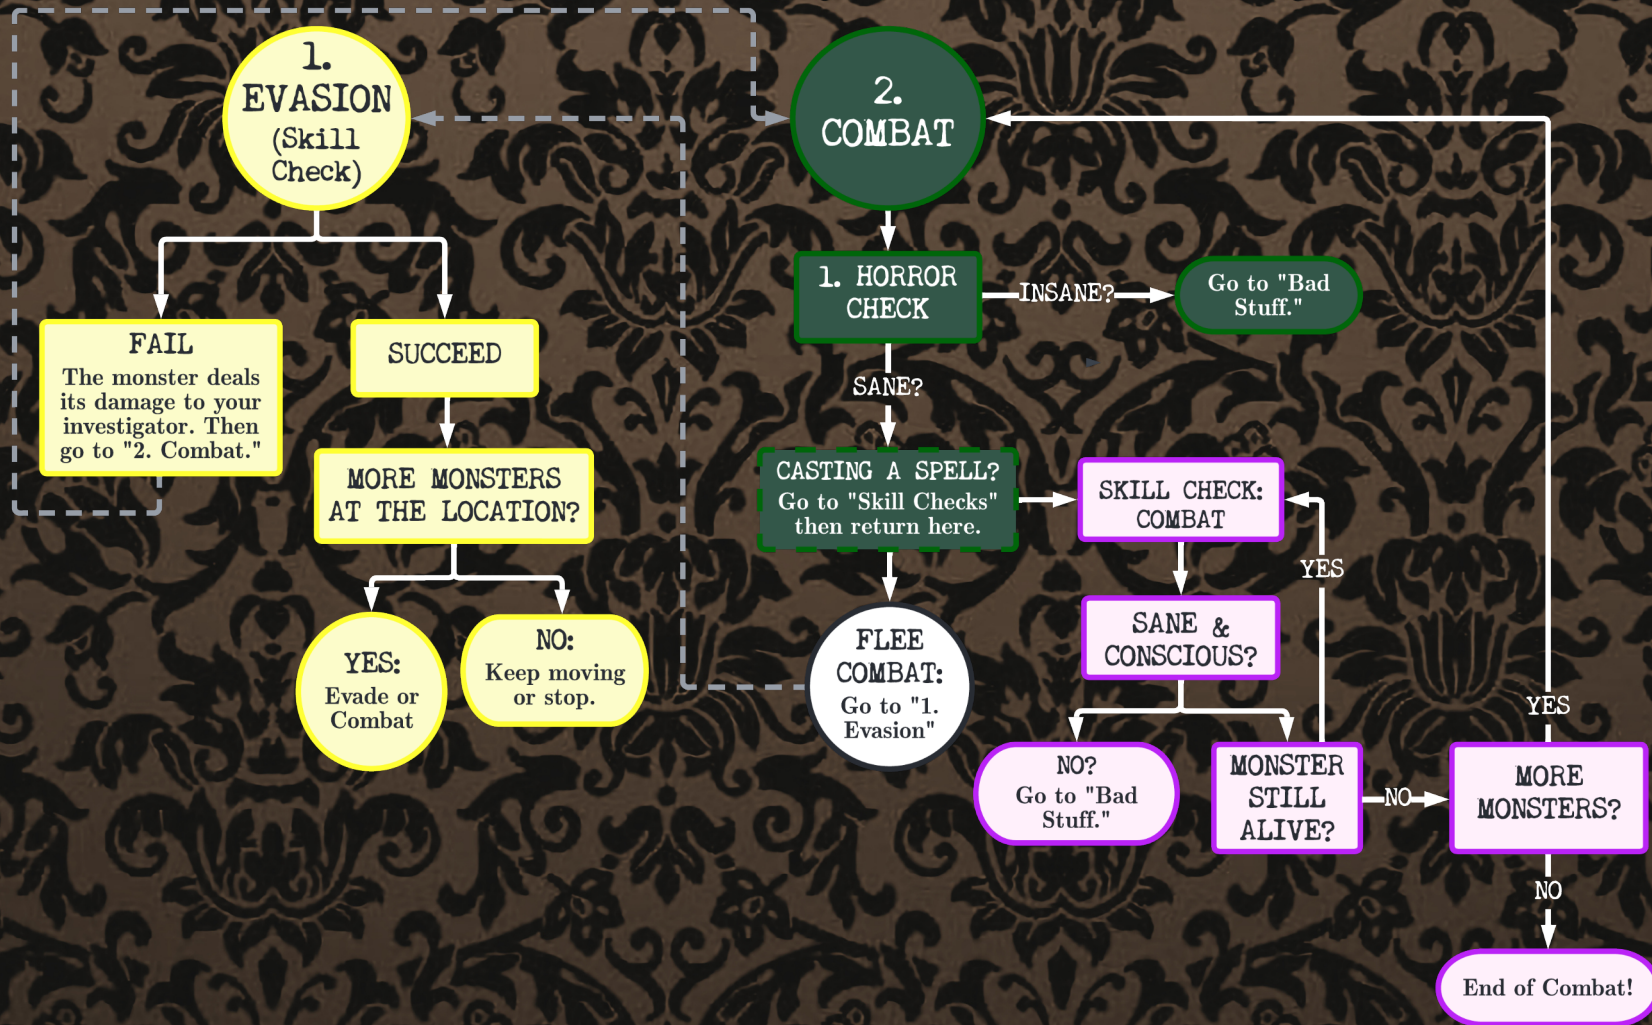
1. EVASION (Skill Check)

FAIL
The monster deals its damage to your investigator. Then go to "2. Combat."

SUCCEED

MORE MONSTERS AT THE LOCATION?

YES: Evade or Combat

NO: Keep moving or stop.

2. COMBAT

1. HORROR CHECK

INSANE?

Go to "Bad Stuff."

SANE?

CASTING A SPELL? Go to "Skill Checks" then return here.

SKILL CHECK: COMBAT

YES

FLEE COMBAT: Go to "1. Evasion"

SANE & CONSCIOUS?

NO? Go to "Bad Stuff."

MONSTER STILL ALIVE?

NO

YES

MORE MONSTERS?

NO

End of Combat!